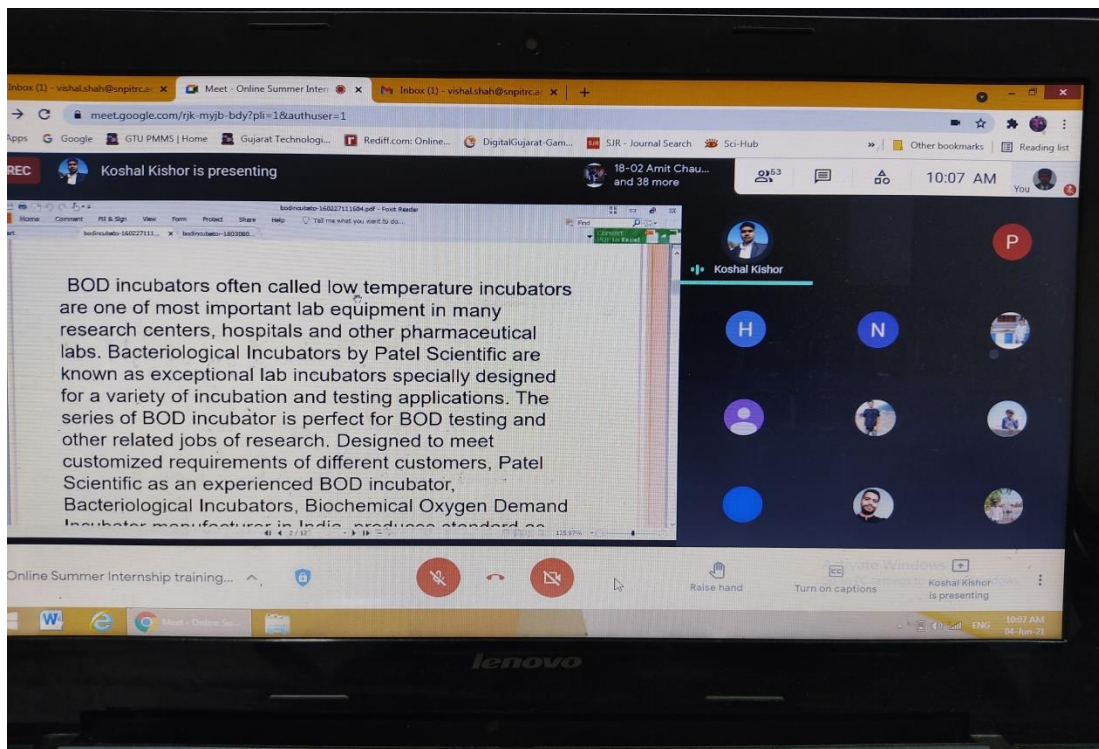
Inbox (1) - vishal.shah@snpitrc.a ×
Meet - Online Summer Intern ×
Inbox (1) - vishal.shah@snpitrc.a ×
+

meet.google.com/rjk-myjb-bdy?pli=1&authuser=1

Apps Google GTU PMMS | Home Gujarat Technologi... Rediff.com: Online... DigitalGujarat-Gam... SJR - Journal Search Sci-Hub » Other bookmarks Reading list

REC Koshal Kishor is presenting

18-02 Amit Chau... and 38 more

53

10:07 AM

You

bodincubato-160227111604.pdf - Foxit Reader

Home Comment Fill & Sign View Form Protect Share Help Tell me what you want to do...

bodincubato-160227111... × bodincubato-1803080...

Find

BOD incubators often called low temperature incubators are one of most important lab equipment in many research centers, hospitals and other pharmaceutical labs. Bacteriological Incubators by Patel Scientific are known as exceptional lab incubators specially designed for a variety of incubation and testing applications. The series of BOD incubator is perfect for BOD testing and other related jobs of research. Designed to meet customized requirements of different customers, Patel Scientific as an experienced BOD incubator, Bacteriological Incubators, Biochemical Oxygen Demand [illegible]

2 / 12

125.97%

Koshal Kishor

P

H

N

Online Summer Internship training...

Raise hand

Turn on captions

Koshal Kishor is presenting

Activate Windows

10:07 AM
04-Jun-21

ENG

lenovo